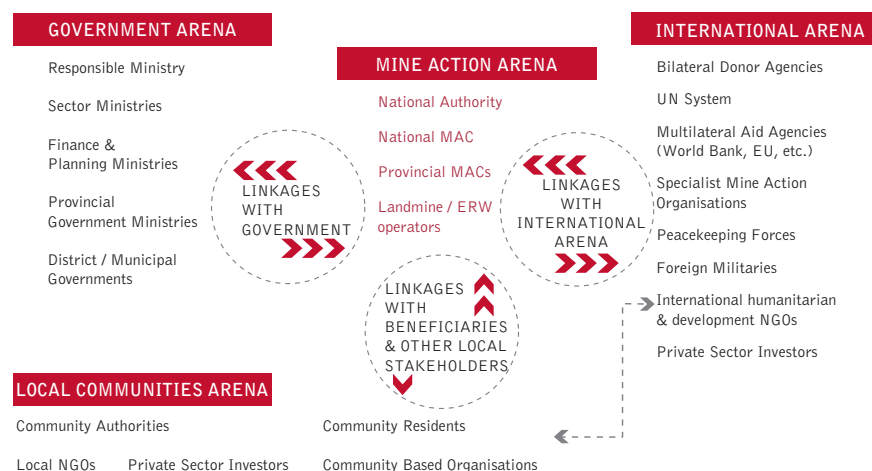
GOVERNMENT ARENA

Responsible Ministry

Sector Ministries

Finance & Planning Ministries

Provincial Government Ministries

District / Municipal Governments

MINE ACTION ARENA

National Authority

National MAC

Provincial MACs

Landmine / ERW operators

INTERNATIONAL ARENA

Bilateral Donor Agencies

UN System

Multilateral Aid Agencies (World Bank, EU, etc.)

Specialist Mine Action Organisations

Peacekeeping Forces

Foreign Militaries

International humanitarian & development NGOs

Private Sector Investors

LINKAGES WITH GOVERNMENT

LINKAGES WITH INTERNATIONAL ARENA

LINKAGES WITH BENEFICIARIES & OTHER LOCAL STAKEHOLDERS

LOCAL COMMUNITIES ARENA

Community Authorities

Community Residents

Local NGOs

Private Sector Investors

Community Based Organisations